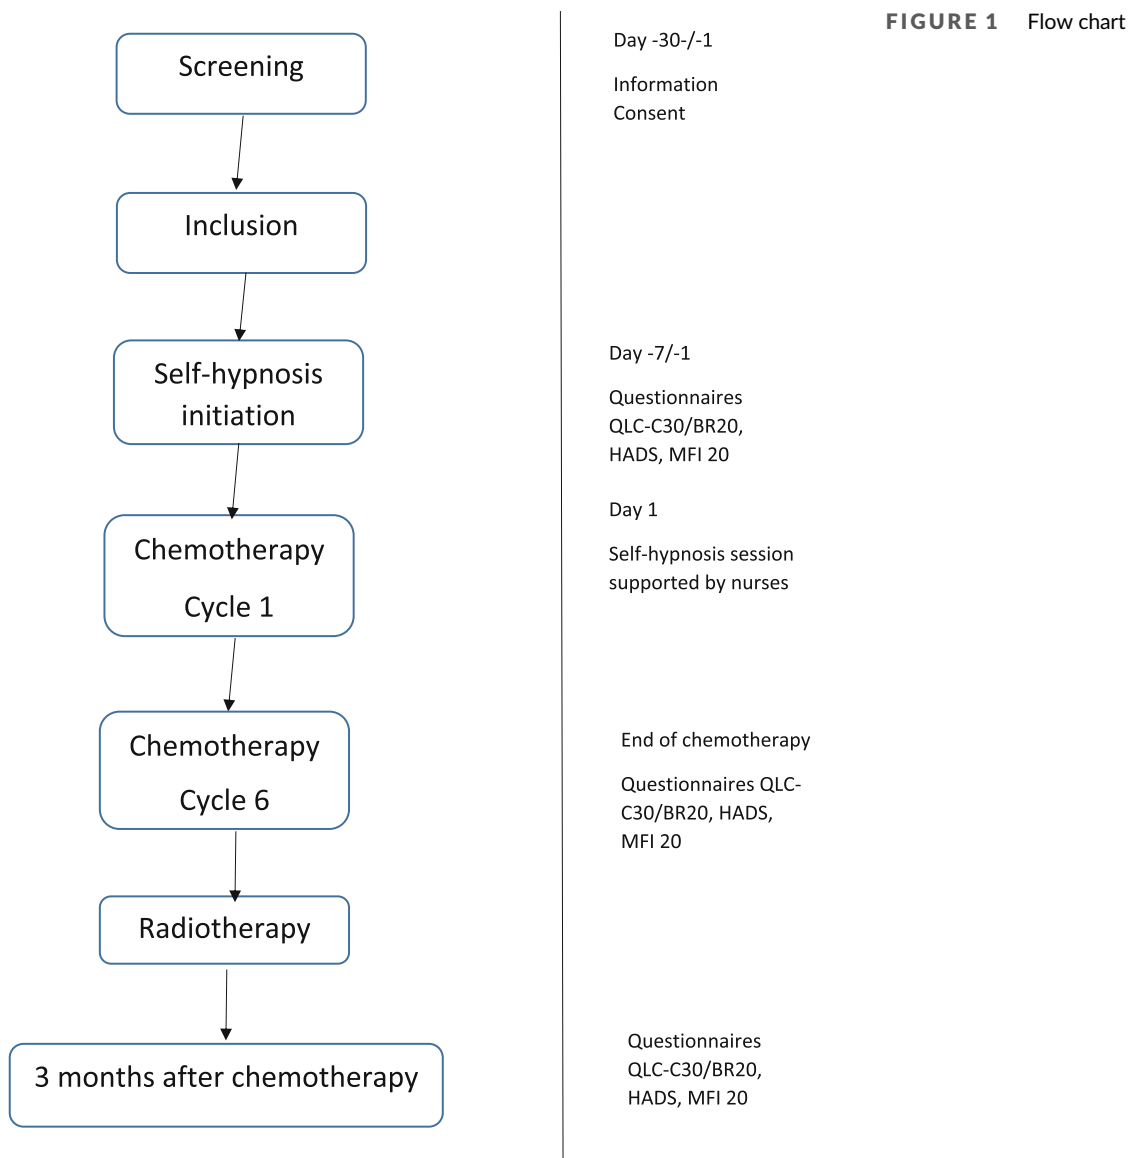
FIGURE 1 Flow chart

Screening

Day -30-/-1

Information
Consent

Inclusion

Self-hypnosis initiation

Day -7/-1

Questionnaires QLC-C30/BR20, HADS, MFI 20

Chemotherapy Cycle 1

Day 1

Self-hypnosis session supported by nurses

Chemotherapy Cycle 6

End of chemotherapy

Questionnaires QLC-C30/BR20, HADS, MFI 20

Radiotherapy

3 months after chemotherapy

Questionnaires QLC-C30/BR20, HADS, MFI 20